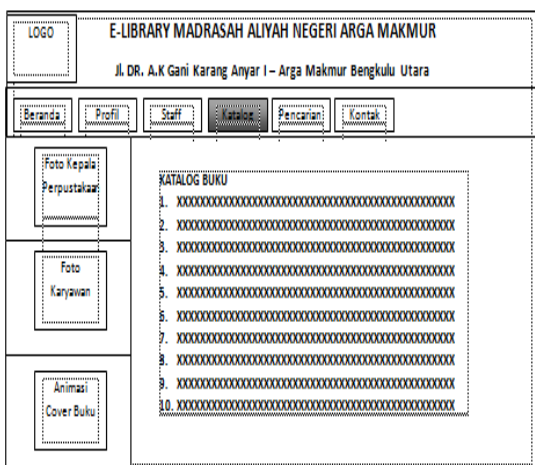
LOGO

E-LIBRARY MADRASAH ALIYAH NEGERI ARGA MAKMUR

Jl. DR. A.K Gani Karang Anyar I – Arga Makmur Bengkulu Utara

Beranda | Profil | Staff | Katalog | Pencarian | Kontak

Foto Kepala Perpustakaan

Foto Karyawan

Animasi Cover Buku

KATALOG BUKU
1. XXXXXXXXXXXXXXXXXXXXXXXXXXXXXXXXXXXXXXXXXXXXXXXX
2. XXXXXXXXXXXXXXXXXXXXXXXXXXXXXXXXXXXXXXXXXXXXXXXX
3. XXXXXXXXXXXXXXXXXXXXXXXXXXXXXXXXXXXXXXXXXXXXXXXX
4. XXXXXXXXXXXXXXXXXXXXXXXXXXXXXXXXXXXXXXXXXXXXXXXX
5. XXXXXXXXXXXXXXXXXXXXXXXXXXXXXXXXXXXXXXXXXXXXXXXX
6. XXXXXXXXXXXXXXXXXXXXXXXXXXXXXXXXXXXXXXXXXXXXXXXX
7. XXXXXXXXXXXXXXXXXXXXXXXXXXXXXXXXXXXXXXXXXXXXXXXX
8. XXXXXXXXXXXXXXXXXXXXXXXXXXXXXXXXXXXXXXXXXXXXXXXX
9. XXXXXXXXXXXXXXXXXXXXXXXXXXXXXXXXXXXXXXXXXXXXXXXX
10. XXXXXXXXXXXXXXXXXXXXXXXXXXXXXXXXXXXXXXXXXXXXXXX